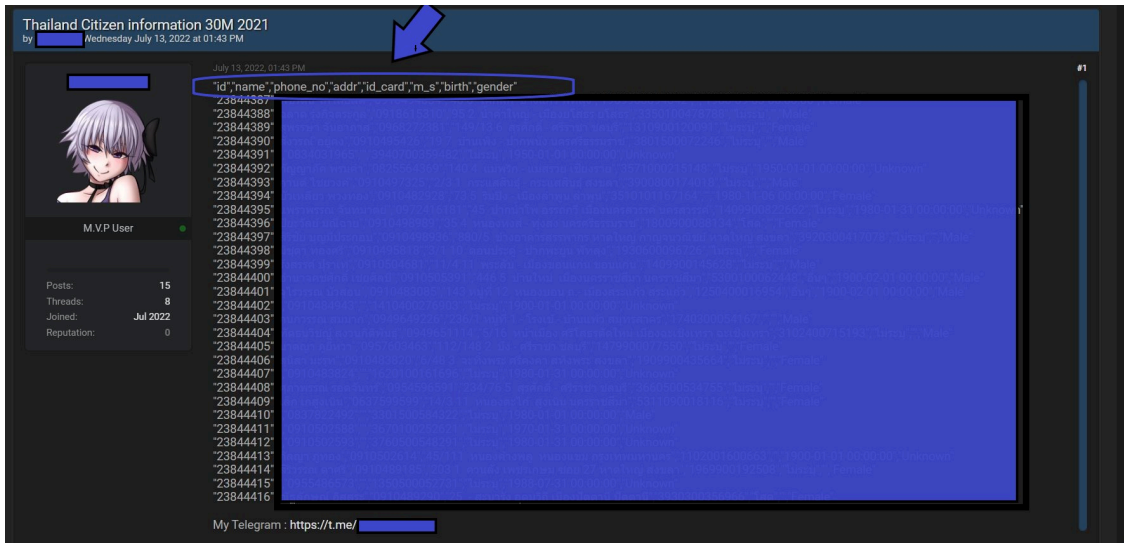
Thailand Citizen information 30M 2021
by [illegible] Wednesday July 13, 2022 at 01:43 PM

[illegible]

M.V.P User

Posts: 15
Threads: 8
Joined: Jul 2022
Reputation: 0

July 13, 2022, 01:43 PM

#1

"id","name","phone_no","addr","id_card","m_s","birth","gender"
"23844387" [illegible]
"23844388" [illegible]
"23844389" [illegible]
"23844390" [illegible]
"23844391" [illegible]
"23844392" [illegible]
"23844393" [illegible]
"23844394" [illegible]
"23844395" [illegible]
"23844396" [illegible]
"23844397" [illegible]
"23844398" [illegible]
"23844399" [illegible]
"23844400" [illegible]
"23844401" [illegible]
"23844402" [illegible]
"23844403" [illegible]
"23844404" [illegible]
"23844405" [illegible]
"23844406" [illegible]
"23844407" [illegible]
"23844408" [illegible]
"23844409" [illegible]
"23844410" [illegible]
"23844411" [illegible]
"23844412" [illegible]
"23844413" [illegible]
"23844414" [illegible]
"23844415" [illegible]
"23844416" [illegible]

My Telegram : https://t.me/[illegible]